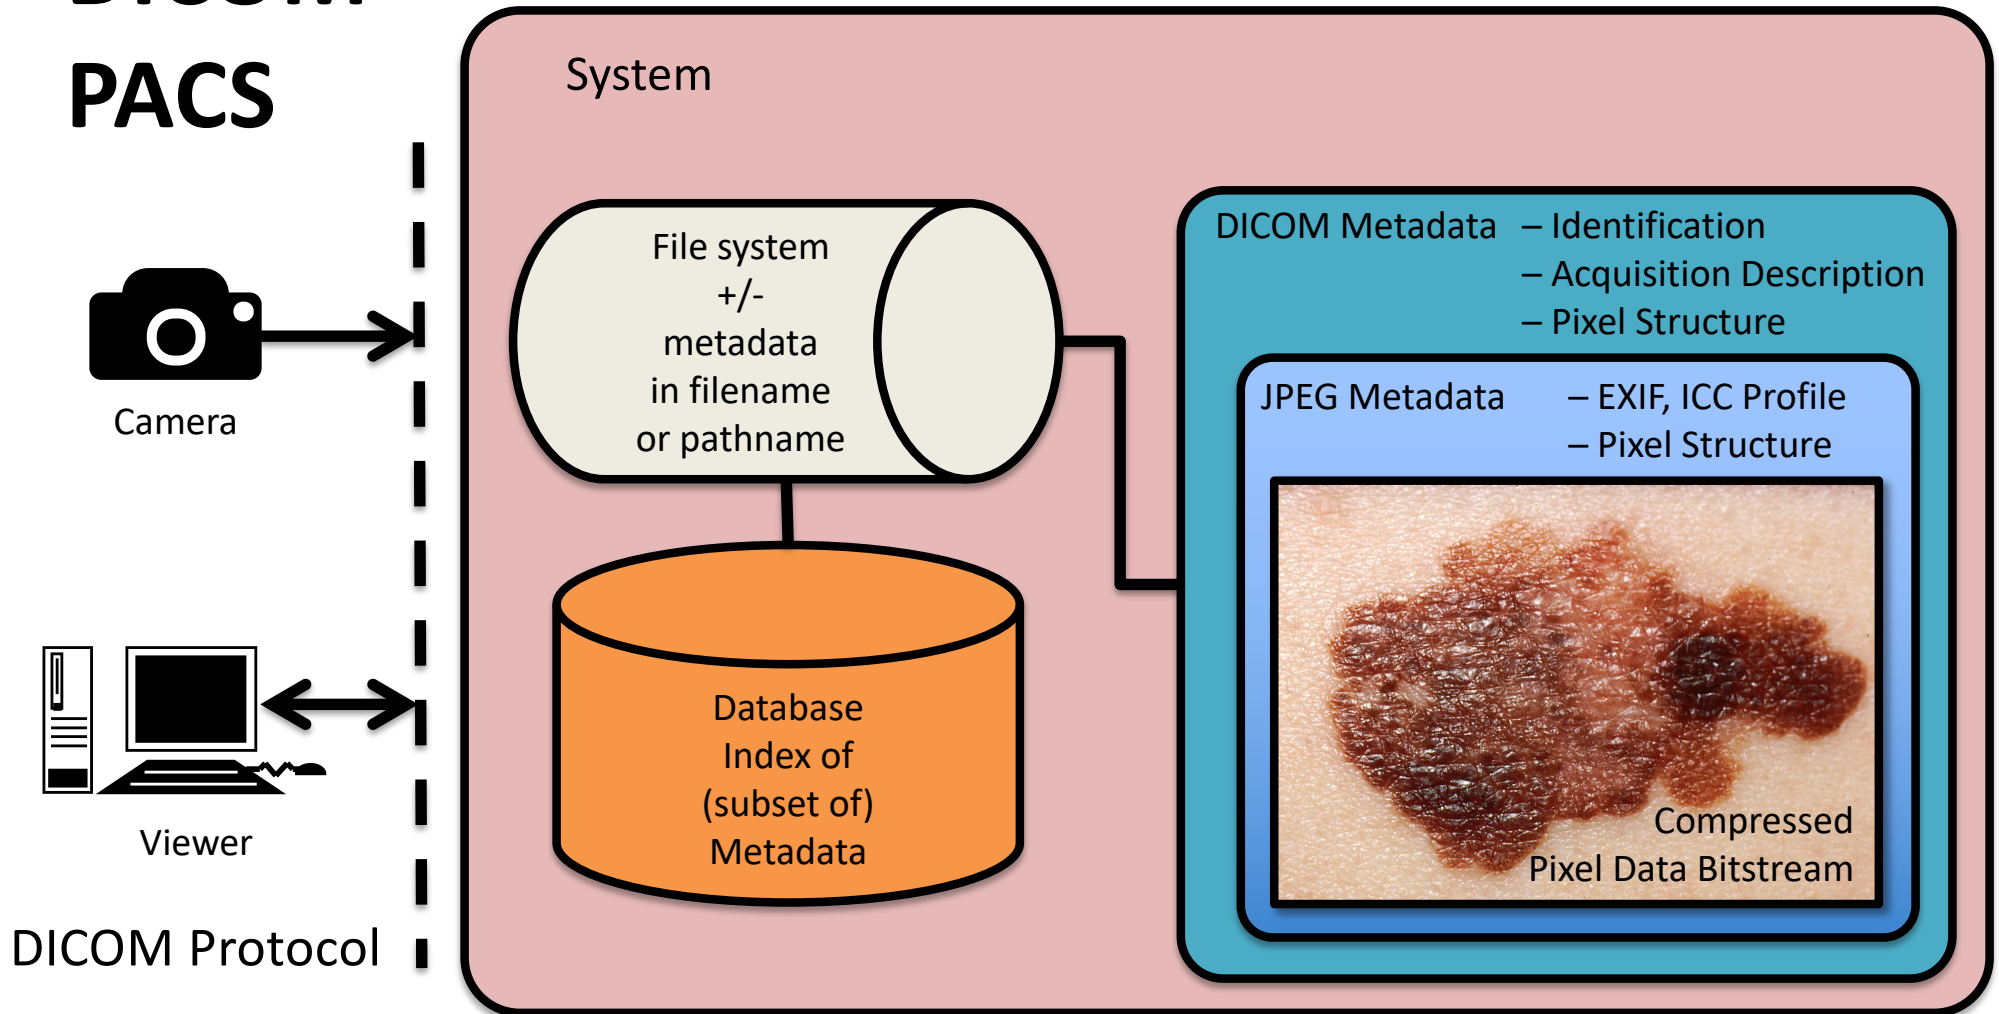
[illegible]
PACS

System

File system
+/-
metadata
in filename
or pathname

Database
Index of
(subset of)
Metadata

DICOM Metadata – Identification
– Acquisition Description
– Pixel Structure

JPEG Metadata – EXIF, ICC Profile
– Pixel Structure

Compressed
Pixel Data Bitstream

Camera

Viewer

DICOM Protocol